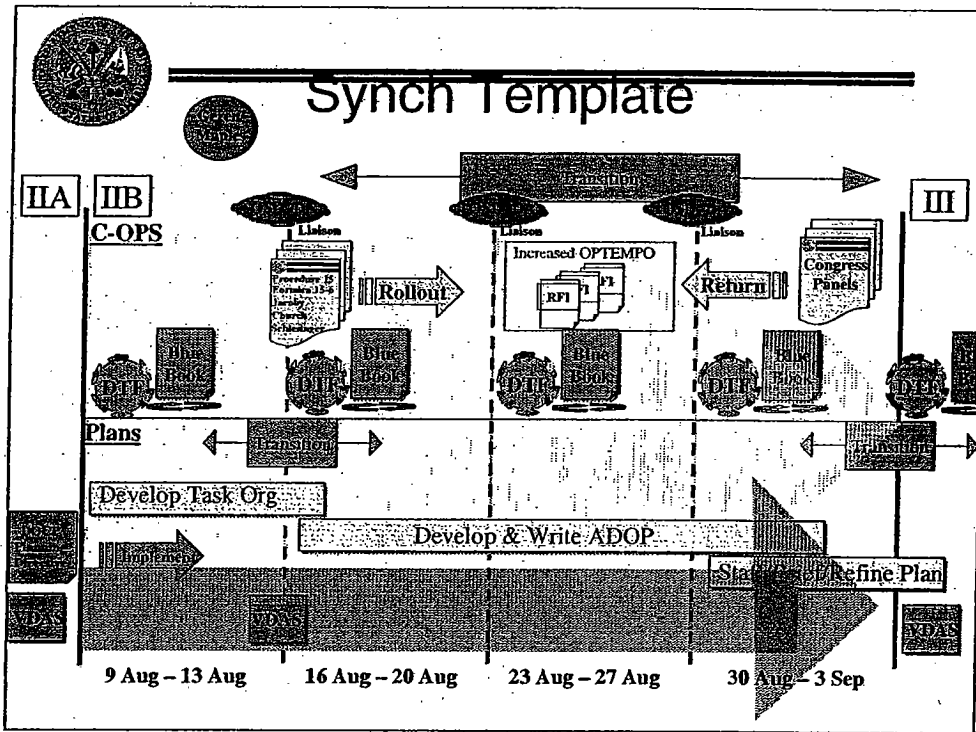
Synch Template

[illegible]

Transition

IIA IIB

III

C-OPS

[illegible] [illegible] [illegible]

Liaison

Liaison

Liaison

Procedure 15
Formica 15-6
Jersey
Church
Schlesinger

Rollout

Increased OPTEMPO

RFI

RFI

RFI

Return

Congress
Panels

DTF

Blue Book

DTF

Blue Book

DTF

Blue Book

DTF

Blue Book

DTF

Plans

Transition

Transition

Develop Task Org.

Develop & Write ADOP

Implement

Staff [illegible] / Refine Plan

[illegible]

VDAS

VDAS

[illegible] VDAS

9 Aug – 13 Aug

16 Aug – 20 Aug

23 Aug – 27 Aug

30 Aug – 3 Sep